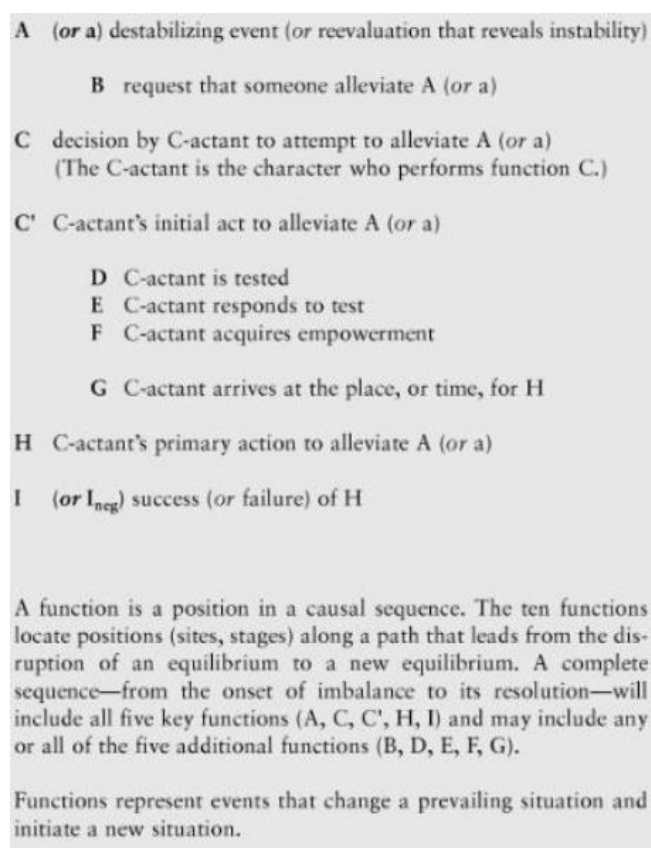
A (or a) destabilizing event (or reevaluation that reveals instability)

B request that someone alleviate A (or a)

C decision by C-actant to attempt to alleviate A (or a)
(The C-actant is the character who performs function C.)

C' C-actant's initial act to alleviate A (or a)

D C-actant is tested
E C-actant responds to test
F C-actant acquires empowerment

G C-actant arrives at the place, or time, for H

H C-actant's primary action to alleviate A (or a)

I (or $I_{neg}$) success (or failure) of H

A function is a position in a causal sequence. The ten functions locate positions (sites, stages) along a path that leads from the disruption of an equilibrium to a new equilibrium. A complete sequence—from the onset of imbalance to its resolution—will include all five key functions (A, C, C', H, I) and may include any or all of the five additional functions (B, D, E, F, G).

Functions represent events that change a prevailing situation and initiate a new situation.